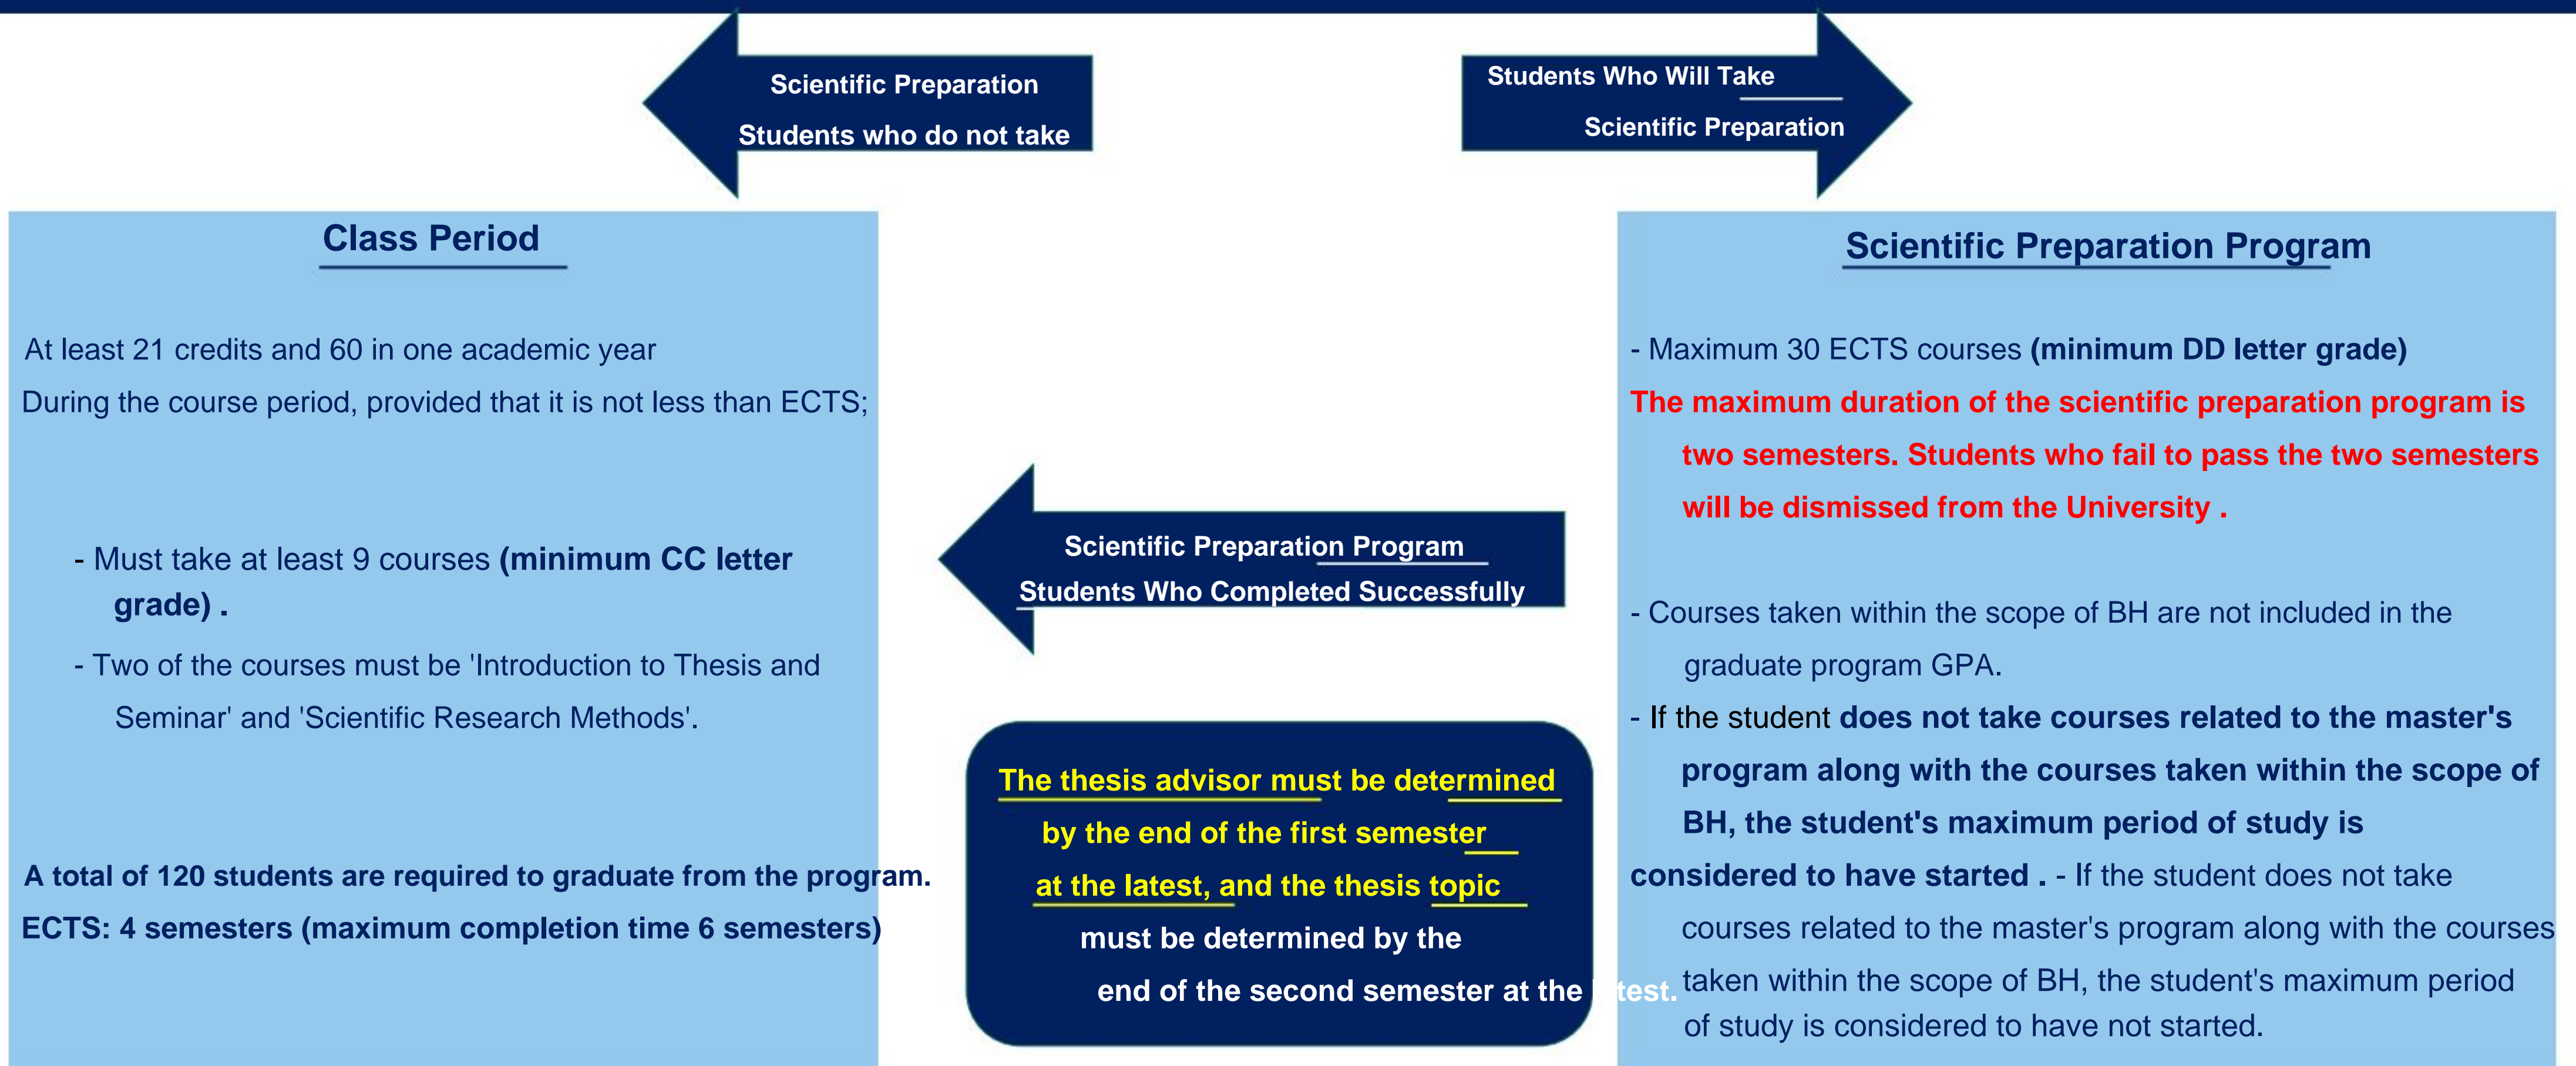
Scientific Preparation
Students who do not take

Students Who Will Take
Scientific Preparation

Class Period

At least 21 credits and 60 in one academic year
During the course period, provided that it is not less than ECTS;

- Must take at least 9 courses (minimum CC letter grade) .
- Two of the courses must be 'Introduction to Thesis and Seminar' and 'Scientific Research Methods'.

A total of 120 students are required to graduate from the program.
ECTS: 4 semesters (maximum completion time 6 semesters)

Scientific Preparation Program
Students Who Completed Successfully

The thesis advisor must be determined by the end of the first semester at the latest, and the thesis topic must be determined by the end of the second semester at the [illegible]test.

Scientific Preparation Program

- Maximum 30 ECTS courses (minimum DD letter grade)
The maximum duration of the scientific preparation program is two semesters. Students who fail to pass the two semesters will be dismissed from the University .

- Courses taken within the scope of BH are not included in the graduate program GPA.
- If the student does not take courses related to the master's program along with the courses taken within the scope of BH, the student's maximum period of study is considered to have started . - If the student does not take courses related to the master's program along with the courses taken within the scope of BH, the student's maximum period of study is considered to have not started.